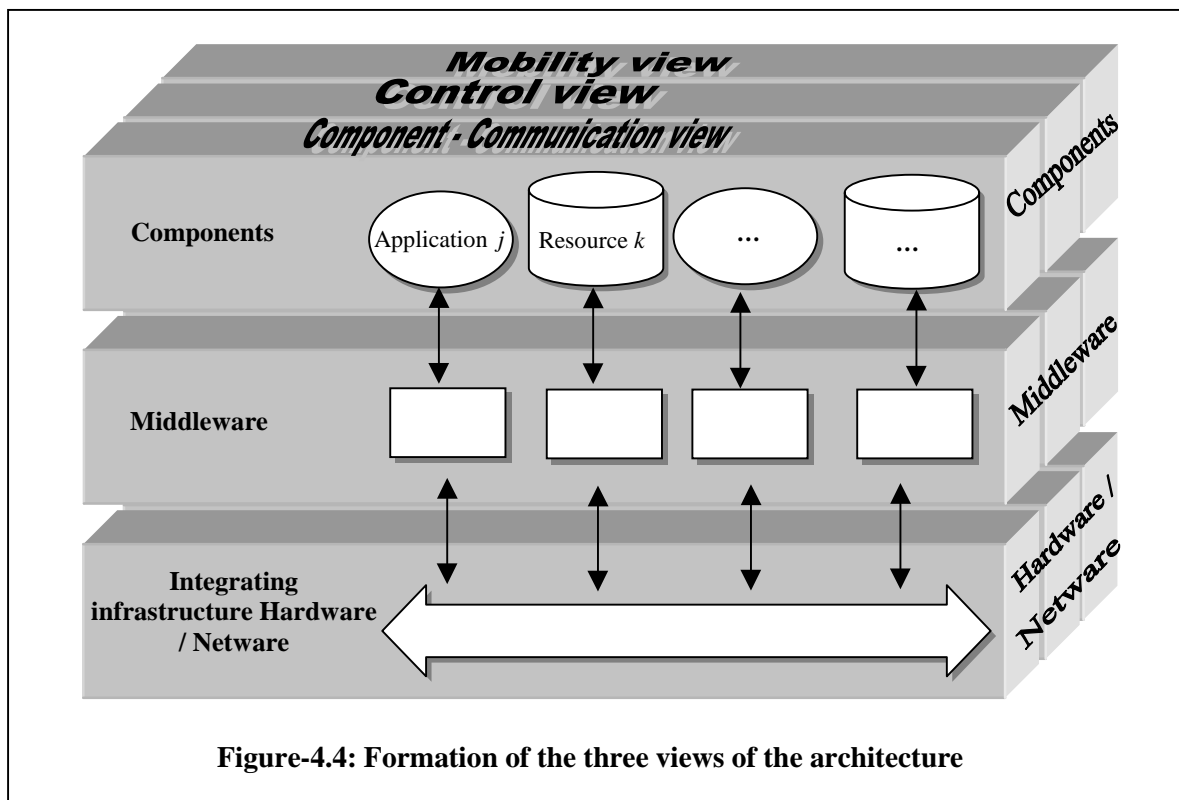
Mobility view

Control view

Component - Communication view

Components

Components

Application $j$

Resource $k$

...

...

Middleware

Middleware

Integrating infrastructure Hardware / Netware

Hardware / Netware

Figure-4.4: Formation of the three views of the architecture